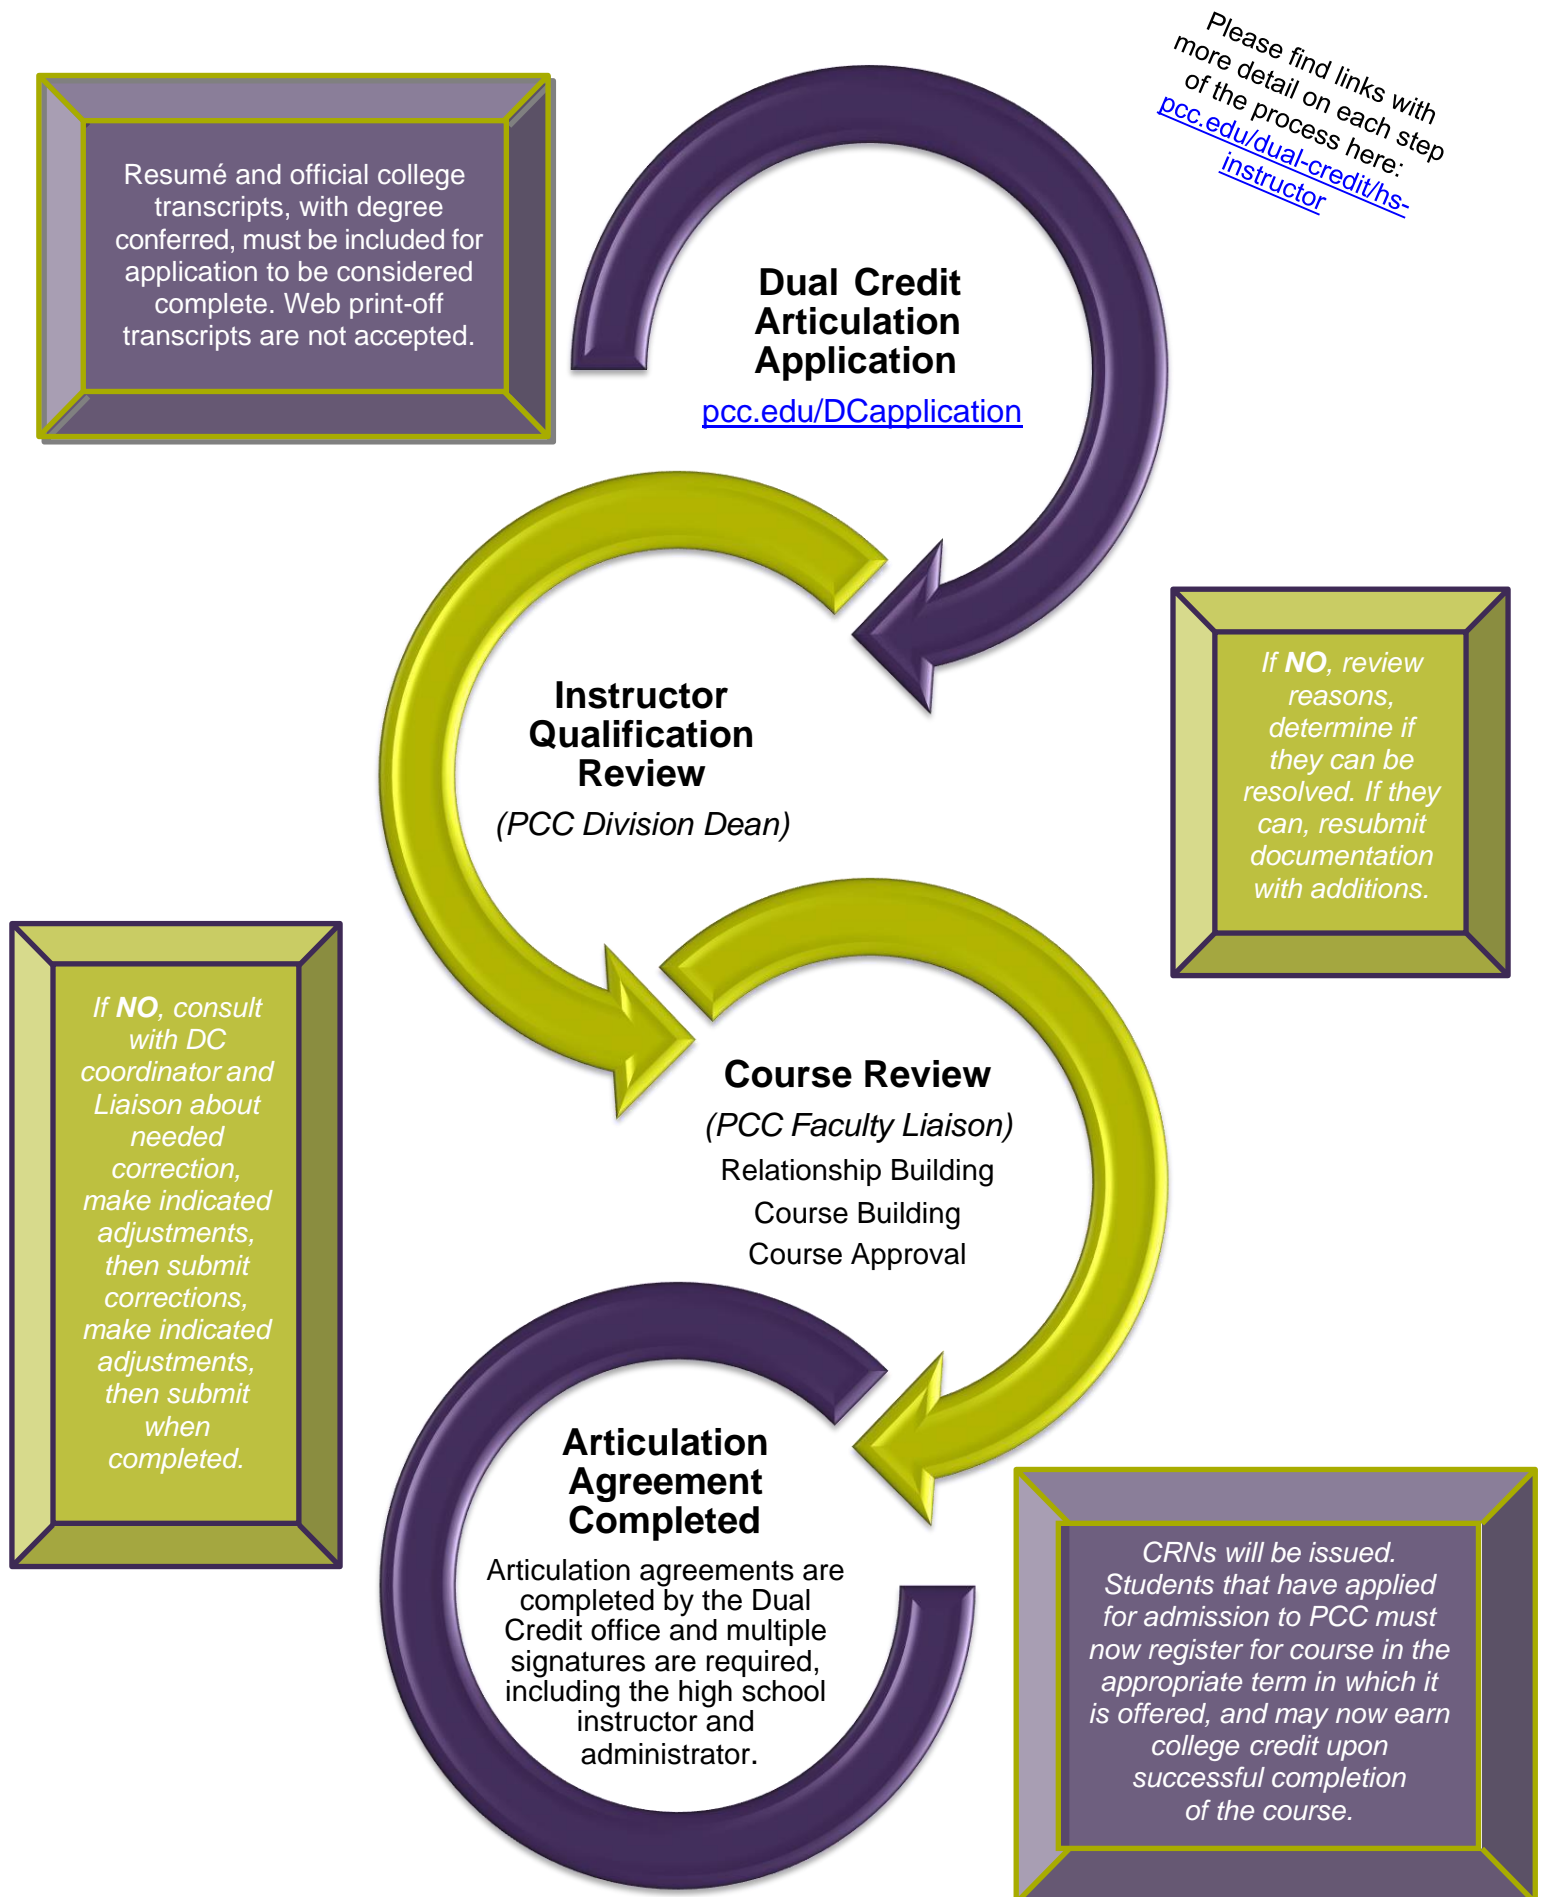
Please find links with more detail on each step of the process here: pcc.edu/dual-credit/hs-instructor

Resumé and official college transcripts, with degree conferred, must be included for application to be considered complete. Web print-off transcripts are not accepted.

Dual Credit Articulation Application
pcc.edu/DCapplication

If **NO**, review reasons, determine if they can be resolved. If they can, resubmit documentation with additions.

Instructor Qualification Review
(PCC Division Dean)

If **NO**, consult with DC coordinator and Liaison about needed correction, make indicated adjustments, then submit corrections, make indicated adjustments, then submit when completed.

Course Review
(PCC Faculty Liaison)
Relationship Building
Course Building
Course Approval

Articulation Agreement Completed
Articulation agreements are completed by the Dual Credit office and multiple signatures are required, including the high school instructor and administrator.

CRNs will be issued. Students that have applied for admission to PCC must now register for course in the appropriate term in which it is offered, and may now earn college credit upon successful completion of the course.